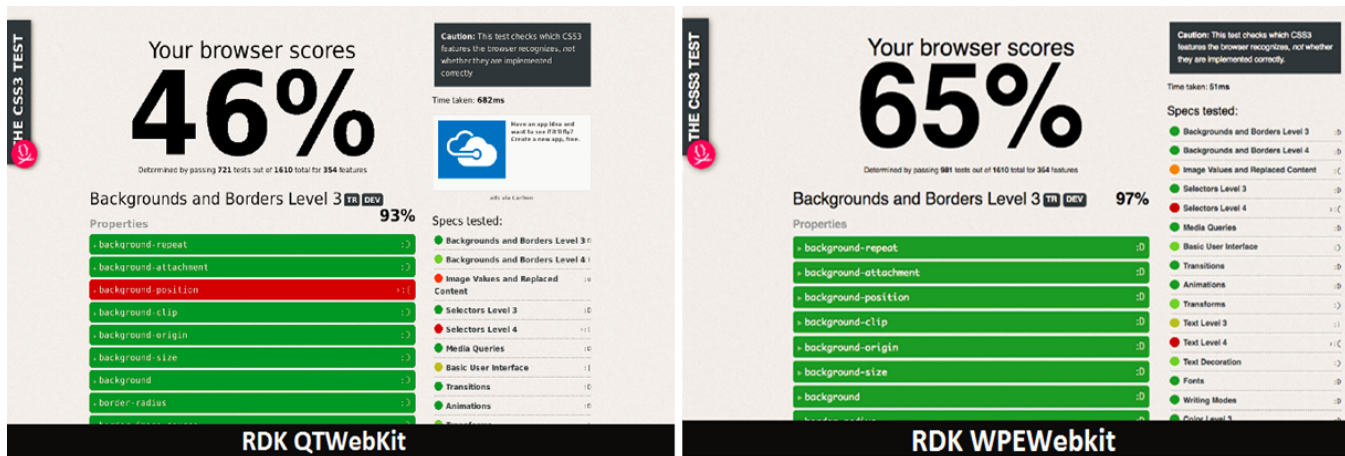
THE CSS3 TEST

Your browser scores

46%

Determined by passing 721 tests out of 1610 total for 354 features

Backgrounds and Borders Level 3 TR DEV

93%

Properties

background-repeat :D

background-attachment :D

background-position >:(

background-clip :D

background-origin :D

background-size :D

background :D

border-radius :D

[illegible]

Caution: This test checks which CSS3 features the browser recognizes, not whether they are implemented correctly

Time taken: 682ms

Have an app idea and want to see if it'll fly? Create a new app, free.

ads via Carbon

Specs tested:

Backgrounds and Borders Level 3

Backgrounds and Borders Level 4

Image Values and Replaced Content

Selectors Level 3

Selectors Level 4

Media Queries

Basic User Interface

Transitions

Animations

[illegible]

RDK QTWebKit

THE CSS3 TEST

Your browser scores

65%

Determined by passing 981 tests out of 1610 total for 354 features

Backgrounds and Borders Level 3 TR DEV

97%

Properties

background-repeat :D

background-attachment :D

background-position :D

background-clip :D

background-origin :D

background-size :D

background :D

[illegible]

Caution: This test checks which CSS3 features the browser recognizes, not whether they are implemented correctly.

Time taken: 51ms

Specs tested:

Backgrounds and Borders Level 3

Backgrounds and Borders Level 4

Image Values and Replaced Content

Selectors Level 3

Selectors Level 4

Media Queries

Basic User Interface

Transitions

Animations

Transforms

Text Level 3

Text Level 4

Text Decoration

Fonts

Writing Modes

Color Level 3

RDK WPEWebkit